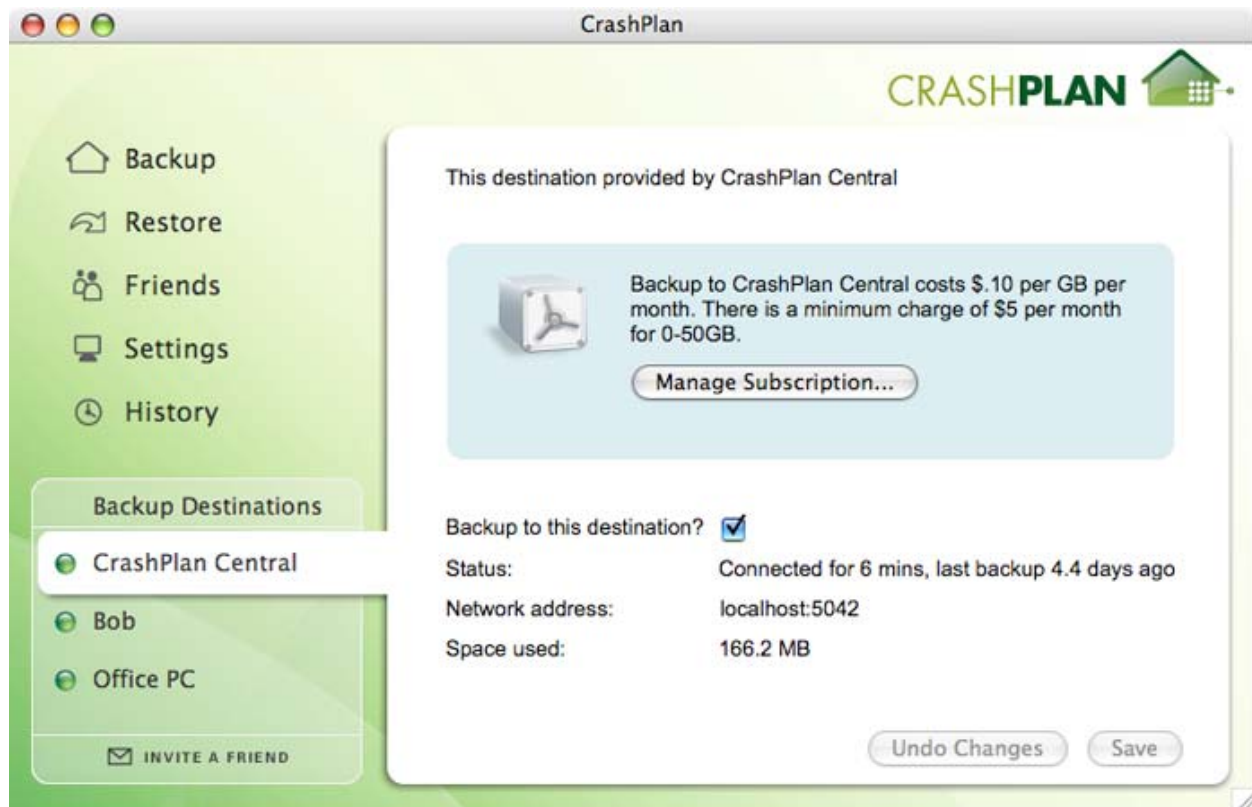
CrashPlan

CRASHPLAN

Backup
Restore
Friends
Settings
History

Backup Destinations
CrashPlan Central
Bob
Office PC

INVITE A FRIEND

This destination provided by CrashPlan Central

Backup to CrashPlan Central costs $.10 per GB per month. There is a minimum charge of $5 per month for 0-50GB.

Manage Subscription...

Backup to this destination?

| Status: | Connected for 6 mins, last backup 4.4 days ago |
|---|---|
| Network address: | localhost:5042 |
| Space used: | 166.2 MB |

Undo Changes
Save